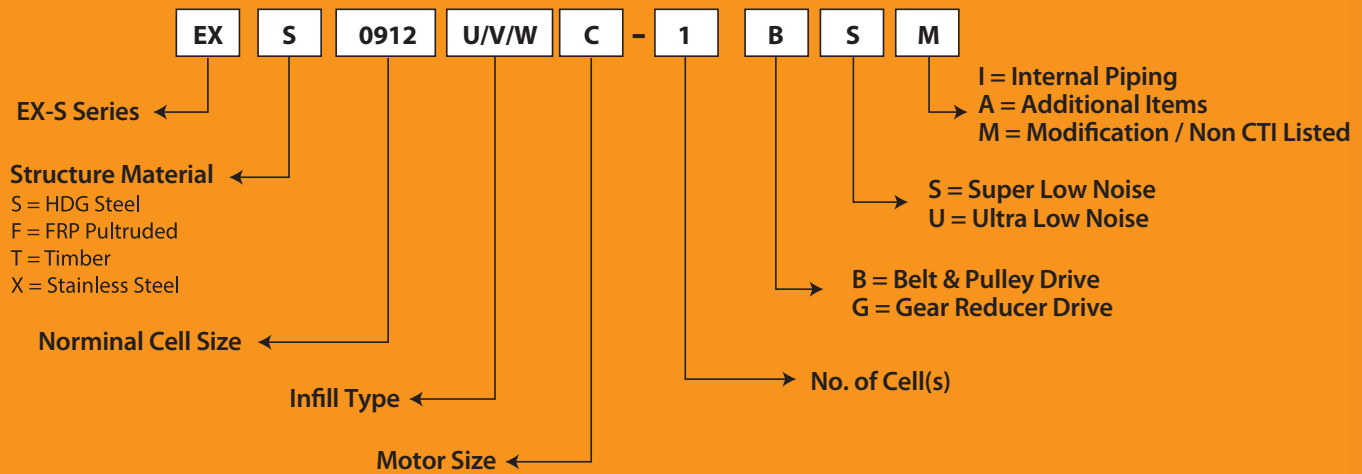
EX S 0912 U/V/W C - 1 B S M

I = Internal Piping
A = Additional Items
M = Modification / Non CTI Listed

EX-S Series

Structure Material
S = HDG Steel
F = FRP Pultruded
T = Timber
X = Stainless Steel

S = Super Low Noise
U = Ultra Low Noise

B = Belt & Pulley Drive
G = Gear Reducer Drive

Norminal Cell Size

No. of Cell(s)

Infill Type

Motor Size